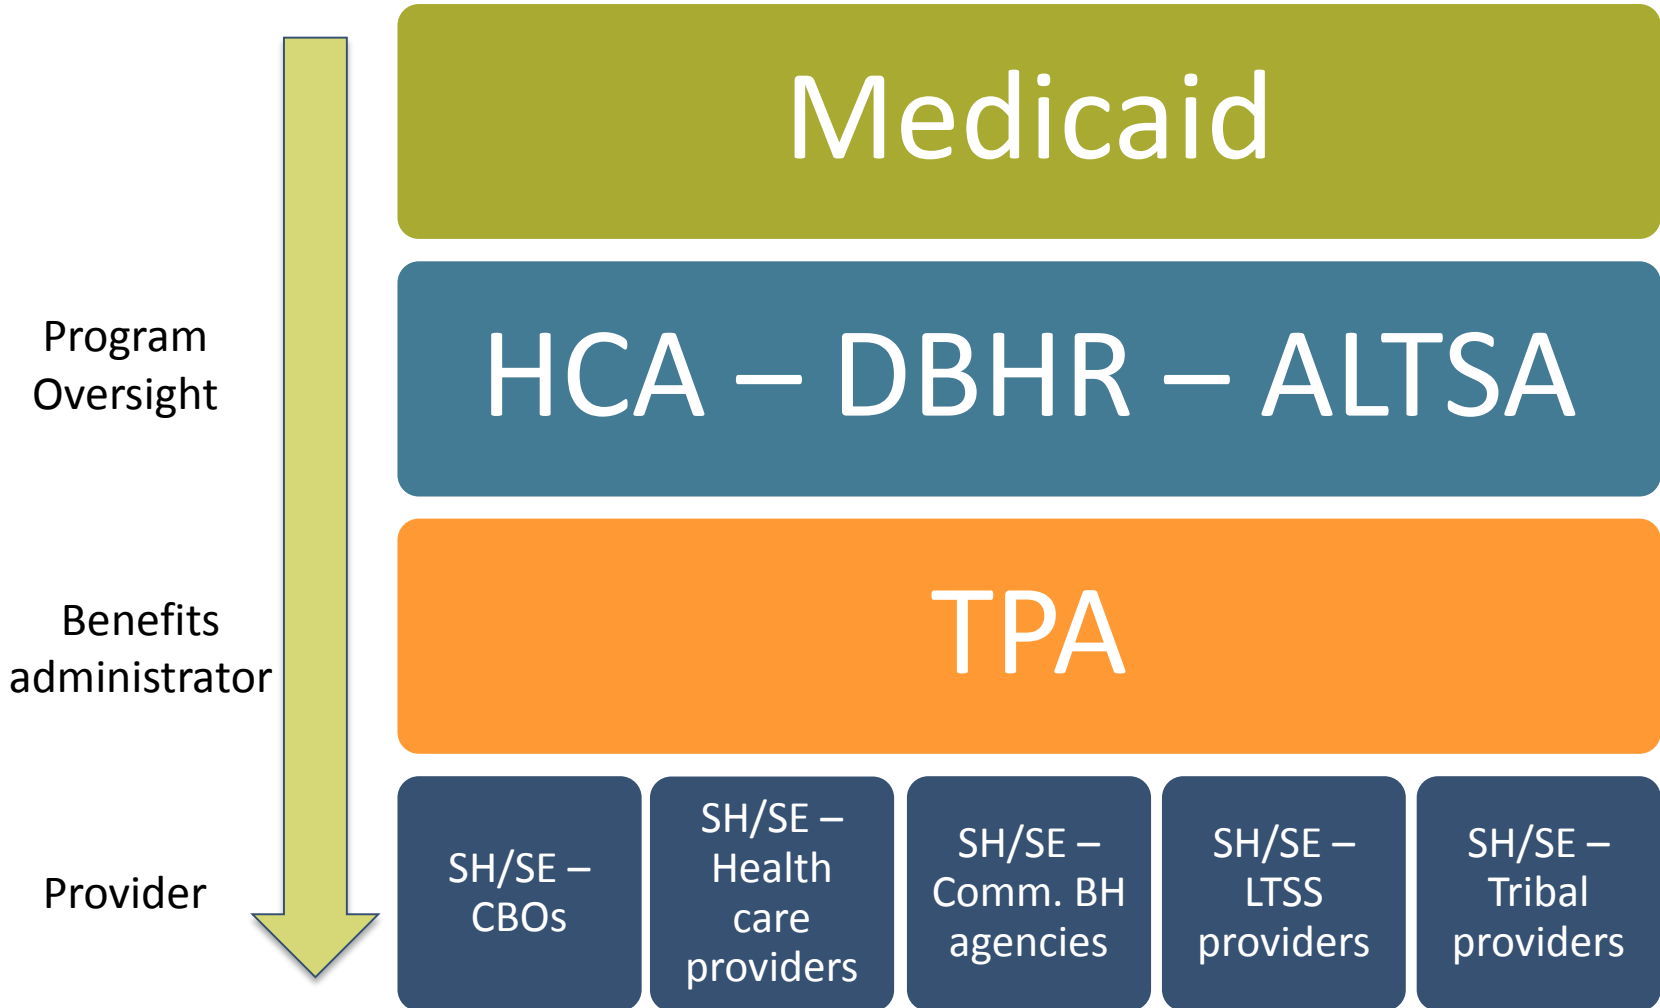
Program Oversight

Benefits administrator

Provider

Medicaid

HCA – DBHR – ALTSA

TPA

SH/SE – CBOs

SH/SE – Health care providers

SH/SE – Comm. BH agencies

SH/SE – LTSS providers

SH/SE – Tribal providers